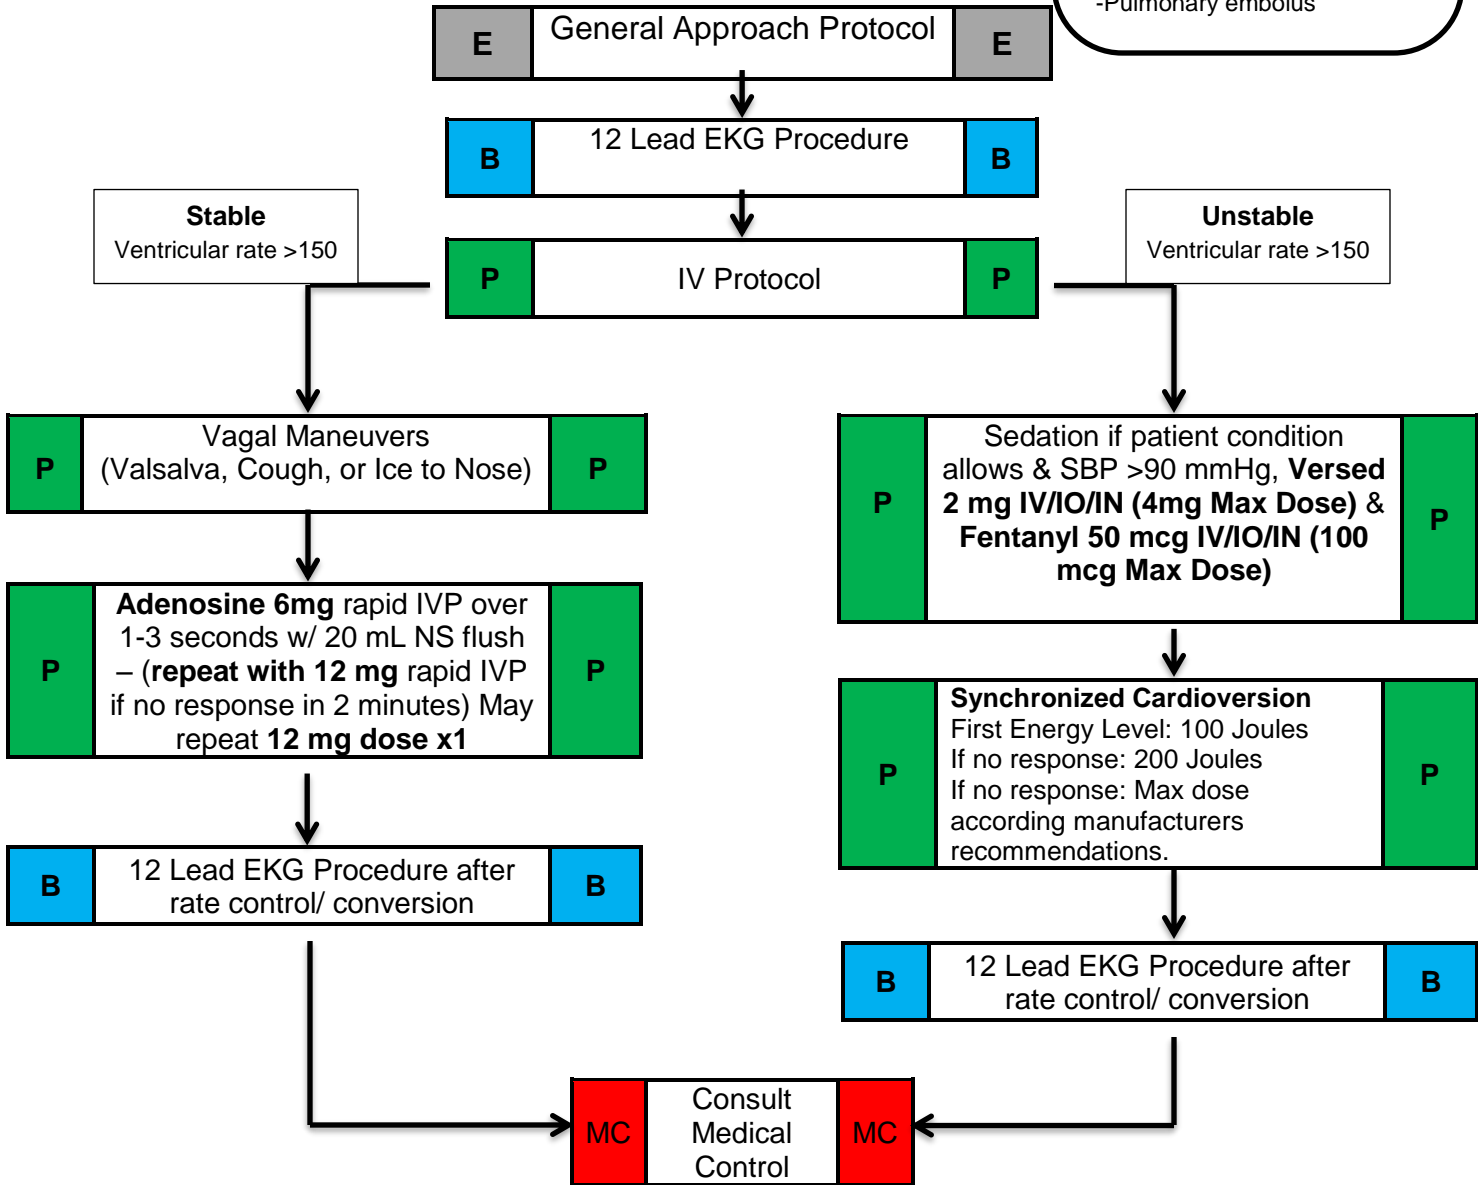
-Pulmonary embolus

E General Approach Protocol E

B 12 Lead EKG Procedure B

**Stable**
Ventricular rate >150

P IV Protocol P

**Unstable**
Ventricular rate >150

P Vagal Maneuvers (Valsalva, Cough, or Ice to Nose) P

P **Adenosine 6mg** rapid IVP over 1-3 seconds w/ 20 mL NS flush – (**repeat with 12 mg** rapid IVP if no response in 2 minutes) May repeat **12 mg dose x1** P

B 12 Lead EKG Procedure after rate control/ conversion B

P Sedation if patient condition allows & SBP >90 mmHg, **Versed 2 mg IV/IO/IN (4mg Max Dose)** & **Fentanyl 50 mcg IV/IO/IN (100 mcg Max Dose)** P

P **Synchronized Cardioversion**
First Energy Level: 100 Joules
If no response: 200 Joules
If no response: Max dose according manufacturers recommendations. P

B 12 Lead EKG Procedure after rate control/ conversion B

MC Consult Medical Control MC